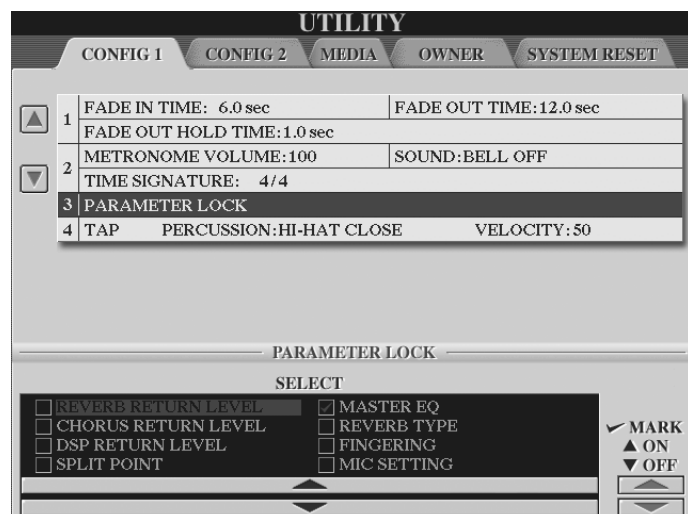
UTILITY

CONFIG 1 CONFIG 2 MEDIA OWNER SYSTEM RESET

1 FADE IN TIME: 6.0 sec FADE OUT TIME:12.0 sec
FADE OUT HOLD TIME:1.0 sec
2 METRONOME VOLUME:100 SOUND:BELL OFF
TIME SIGNATURE: 4/4
3 PARAMETER LOCK
4 TAP PERCUSSION:HI-HAT CLOSE VELOCITY:50

PARAMETER LOCK

SELECT

REVERB RETURN LEVEL
CHORUS RETURN LEVEL
DSP RETURN LEVEL
SPLIT POINT

MASTER EQ
REVERB TYPE
FINGERING
MIC SETTING

✓ MARK
▲ ON
▼ OFF